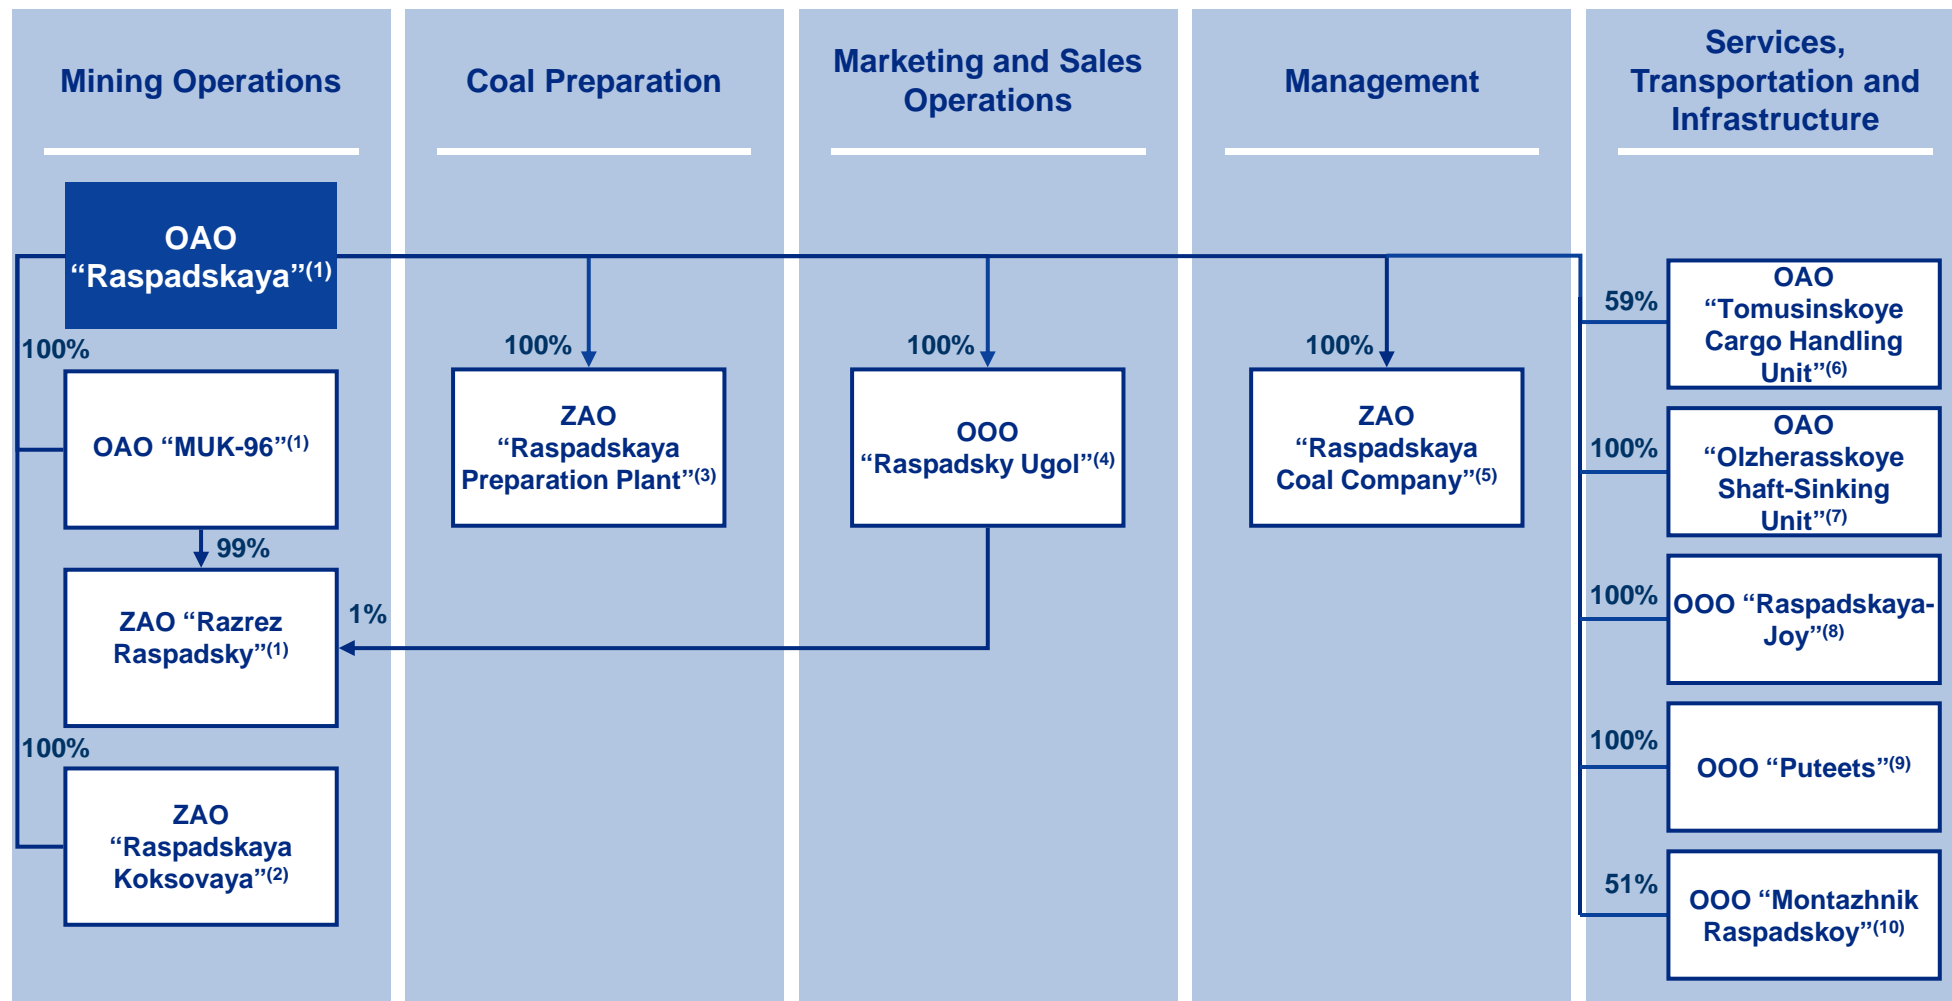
Mining Operations

Coal Preparation

Marketing and Sales Operations

Management

Services, Transportation and Infrastructure

OAO "Raspadskaya"$^{(1)}$

100%

OAO "MUK-96"$^{(1)}$

99%

ZAO "Razrez Raspadsky"$^{(1)}$

1%

100%

ZAO "Raspadskaya Koksovaya"$^{(2)}$

100%

ZAO "Raspadskaya Preparation Plant"$^{(3)}$

100%

OOO "Raspadsky Ugol"$^{(4)}$

100%

ZAO "Raspadskaya Coal Company"$^{(5)}$

59%

OAO "Tomusinskoye Cargo Handling Unit"$^{(6)}$

100%

OAO "Olzherasskoye Shaft-Sinking Unit"$^{(7)}$

100%

OOO "Raspadskaya-Joy"$^{(8)}$

100%

OOO "Puteets"$^{(9)}$

51%

OOO "Montazhnik Raspadskoy"$^{(10)}$